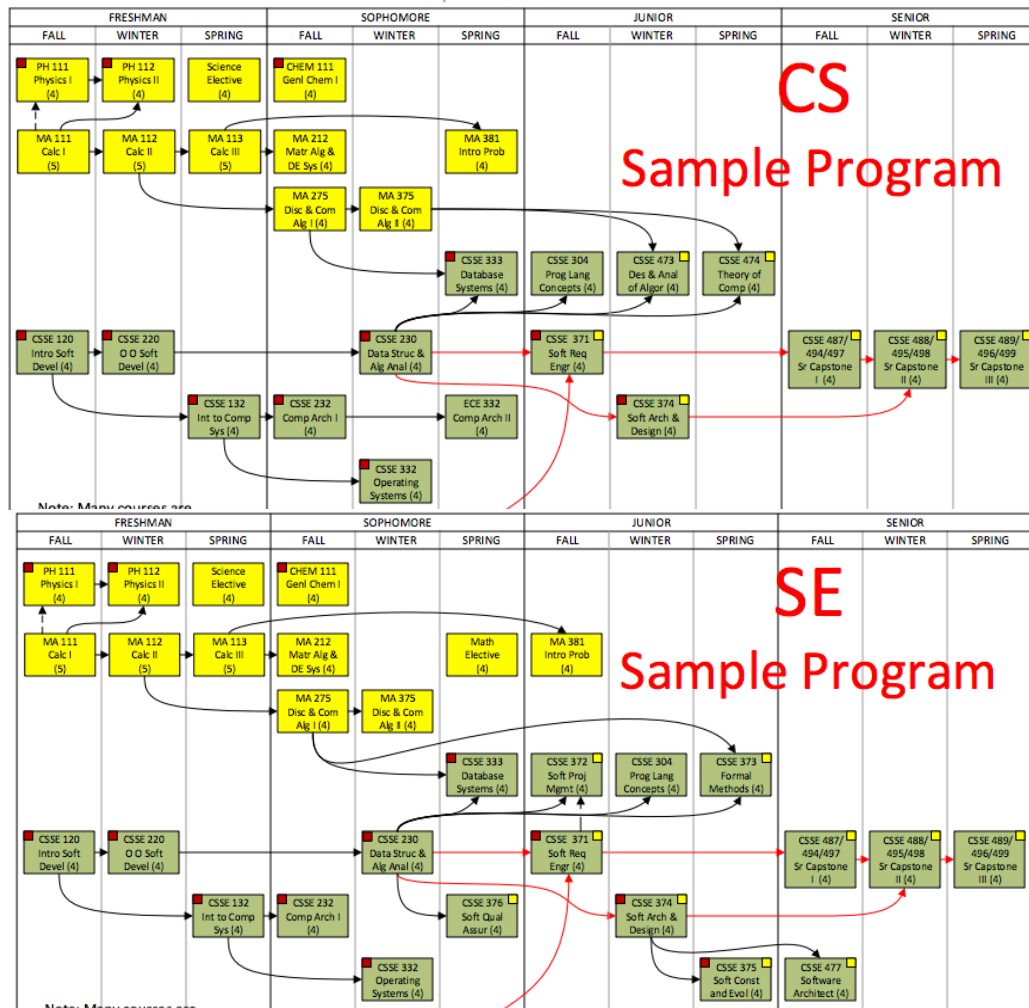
| FRESHMAN | | | SOPHOMORE | | | JUNIOR | | | SENIOR | | |
|---|---|---|---|---|---|---|---|---|---|---|---|
| FALL | WINTER | SPRING | FALL | WINTER | SPRING | FALL | WINTER | SPRING | FALL | WINTER | SPRING |

CS
Sample Program

PH 111 Physics I (4)
PH 112 Physics II (4)
Science Elective (4)
CHEM 111 Genl Chem I (4)
MA 111 Calc I (5)
MA 112 Calc II (5)
MA 113 Calc III (5)
MA 212 Matr Alg & DE Sys (4)
MA 381 Intro Prob (4)
MA 275 Disc & Com Alg I (4)
MA 375 Disc & Com Alg II (4)
CSSE 333 Database Systems (4)
CSSE 304 Prog Lang Concepts (4)
CSSE 473 Des & Anal of Algor (4)
CSSE 474 Theory of Comp (4)
CSSE 120 Intro Soft Devel (4)
CSSE 220 O O Soft Devel (4)
CSSE 230 Data Struc & Alg Anal (4)
CSSE 371 Soft Req Engr (4)
CSSE 487/ 494/497 Sr Capstone I (4)
CSSE 488/ 495/498 Sr Capstone II (4)
CSSE 489/ 496/499 Sr Capstone III (4)
CSSE 132 Int to Comp Sys (4)
CSSE 232 Comp Arch I (4)
ECE 332 Comp Arch II (4)
CSSE 374 Soft Arch & Design (4)
CSSE 332 Operating Systems (4)

Note: Many courses are

| FRESHMAN | | | SOPHOMORE | | | JUNIOR | | | SENIOR | | |
|---|---|---|---|---|---|---|---|---|---|---|---|
| FALL | WINTER | SPRING | FALL | WINTER | SPRING | FALL | WINTER | SPRING | FALL | WINTER | SPRING |

SE
Sample Program

PH 111 Physics I (4)
PH 112 Physics II (4)
Science Elective (4)
CHEM 111 Genl Chem I (4)
MA 111 Calc I (5)
MA 112 Calc II (5)
MA 113 Calc III (5)
MA 212 Matr Alg & DE Sys (4)
Math Elective (4)
MA 381 Intro Prob (4)
MA 275 Disc & Com Alg I (4)
MA 375 Disc & Com Alg II (4)
CSSE 333 Database Systems (4)
CSSE 372 Soft Proj Mgmt (4)
CSSE 304 Prog Lang Concepts (4)
CSSE 373 Formal Methods (4)
CSSE 120 Intro Soft Devel (4)
CSSE 220 O O Soft Devel (4)
CSSE 230 Data Struc & Alg Anal (4)
CSSE 371 Soft Req Engr (4)
CSSE 487/ 494/497 Sr Capstone I (4)
CSSE 488/ 495/498 Sr Capstone II (4)
CSSE 489/ 496/499 Sr Capstone III (4)
CSSE 132 Int to Comp Sys (4)
CSSE 232 Comp Arch I (4)
CSSE 376 Soft Qual Assur (4)
CSSE 374 Soft Arch & Design (4)
CSSE 332 Operating Systems (4)
CSSE 375 Soft Const and Evol (4)
CSSE 477 Software Architect (4)

Note: Many courses are